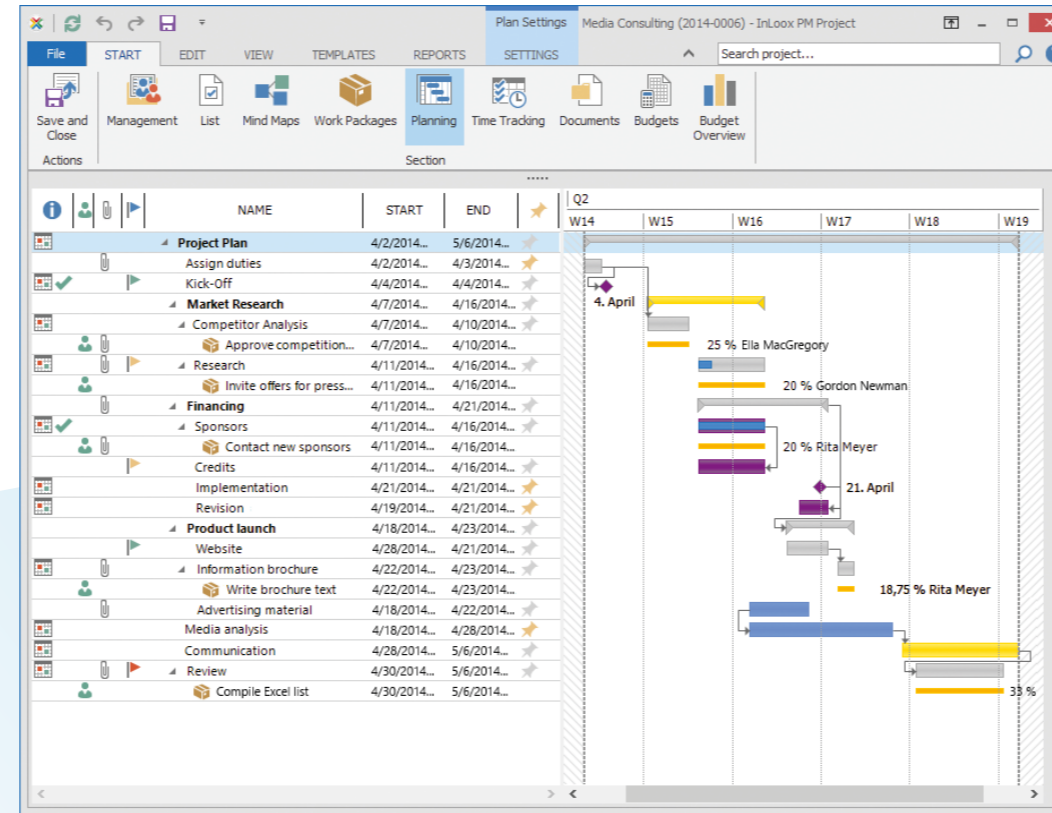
Plan Settings Media Consulting (2014-0006) - InLoox PM Project

File START EDIT VIEW TEMPLATES REPORTS SETTINGS

Search project...

Save and Close
Actions
Management List Mind Maps Work Packages Planning Time Tracking Documents Budgets Budget Overview
Section

| NAME | START | END |
|---|---|---|
| Project Plan | 4/2/2014... | 5/6/2014... |
| Assign duties | 4/2/2014... | 4/3/2014... |
| Kick-Off | 4/4/2014... | 4/4/2014... |
| Market Research | 4/7/2014... | 4/16/2014... |
| Competitor Analysis | 4/7/2014... | 4/10/2014... |
| Approve competition... | 4/7/2014... | 4/10/2014... |
| Research | 4/11/2014... | 4/16/2014... |
| Invite offers for press... | 4/11/2014... | 4/16/2014... |
| Financing | 4/11/2014... | 4/21/2014... |
| Sponsors | 4/11/2014... | 4/16/2014... |
| Contact new sponsors | 4/11/2014... | 4/16/2014... |
| Credits | 4/11/2014... | 4/16/2014... |
| Implementation | 4/21/2014... | 4/21/2014... |
| Revision | 4/19/2014... | 4/21/2014... |
| Product launch | 4/18/2014... | 4/23/2014... |
| Website | 4/28/2014... | 4/21/2014... |
| Information brochure | 4/22/2014... | 4/23/2014... |
| Write brochure text | 4/22/2014... | 4/23/2014... |
| Advertising material | 4/18/2014... | 4/22/2014... |
| Media analysis | 4/18/2014... | 4/28/2014... |
| Communication | 4/28/2014... | 5/6/2014... |
| Review | 4/30/2014... | 5/6/2014... |
| Compile Excel list | 4/30/2014... | 5/6/2014... |

Q2
W14 W15 W16 W17 W18 W19
4. April
25 % Ella MacGregory
20 % Gordon Newman
20 % Rita Meyer
21. April
18,75 % Rita Meyer
33 %